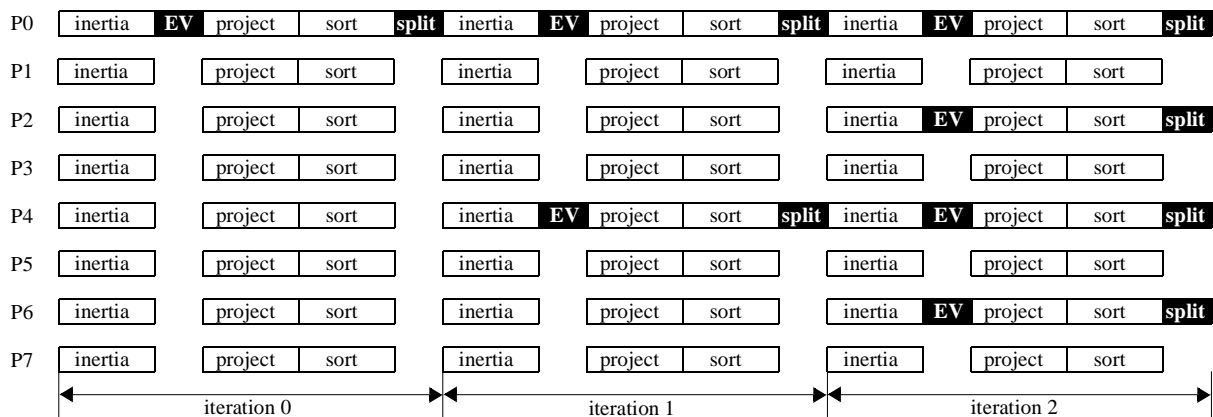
P0 inertia EV project sort split inertia EV project sort split inertia EV project sort split
P1 inertia project sort inertia project sort inertia project sort
P2 inertia project sort inertia project sort inertia EV project sort split
P3 inertia project sort inertia project sort inertia project sort
P4 inertia project sort inertia EV project sort split inertia EV project sort split
P5 inertia project sort inertia project sort inertia project sort
P6 inertia project sort inertia project sort inertia EV project sort split
P7 inertia project sort inertia project sort inertia project sort
iteration 0 iteration 1 iteration 2